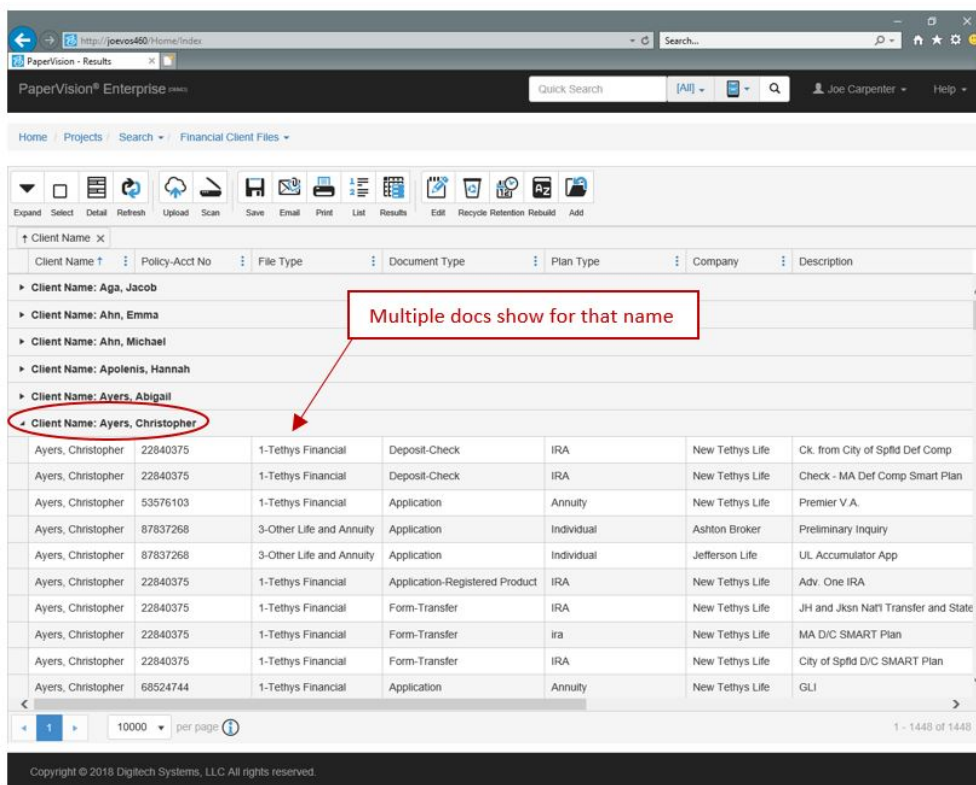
http://joevos460/Home/Index
Search...
PaperVision - Results
PaperVision® Enterprise
Quick Search
[All]
Joe Carpenter
Help

Home / Projects / Search / Financial Client Files

Expand Select Detail Refresh Upload Scan Save Email Print List Results Edit Recycle Retention Rebuild Add

↑ Client Name ×

| Client Name ↑ | Policy-Acct No | File Type | Document Type | Plan Type | Company | Description |
|---|---|---|---|---|---|---|
| Client Name: Aga, Jacob | | | | | | |
| Client Name: Ahn, Emma | | | | | | |
| Client Name: Ahn, Michael | | | | | | |
| Client Name: Apolenis, Hannah | | | | | | |
| Client Name: Ayers, Abigail | | | | | | |
| Client Name: Ayers, Christopher | | | | | | |
| Ayers, Christopher | 22840375 | 1-Tethys Financial | Deposit-Check | IRA | New Tethys Life | Ck. from City of Spfld Def Comp |
| Ayers, Christopher | 22840375 | 1-Tethys Financial | Deposit-Check | IRA | New Tethys Life | Check - MA Def Comp Smart Plan |
| Ayers, Christopher | 53576103 | 1-Tethys Financial | Application | Annuity | New Tethys Life | Premier V.A. |
| Ayers, Christopher | 87837268 | 3-Other Life and Annuity | Application | Individual | Ashton Broker | Preliminary Inquiry |
| Ayers, Christopher | 87837268 | 3-Other Life and Annuity | Application | Individual | Jefferson Life | UL Accumulator App |
| Ayers, Christopher | 22840375 | 1-Tethys Financial | Application-Registered Product | IRA | New Tethys Life | Adv. One IRA |
| Ayers, Christopher | 22840375 | 1-Tethys Financial | Form-Transfer | IRA | New Tethys Life | JH and Jksn Nat'l Transfer and State |
| Ayers, Christopher | 22840375 | 1-Tethys Financial | Form-Transfer | ira | New Tethys Life | MA D/C SMART Plan |
| Ayers, Christopher | 22840375 | 1-Tethys Financial | Form-Transfer | IRA | New Tethys Life | City of Spfld D/C SMART Plan |
| Ayers, Christopher | 68524744 | 1-Tethys Financial | Application | Annuity | New Tethys Life | GLI |

Multiple docs show for that name

1
10000 per page
1 - 1448 of 1448

Copyright © 2018 Digitech Systems, LLC All rights reserved.